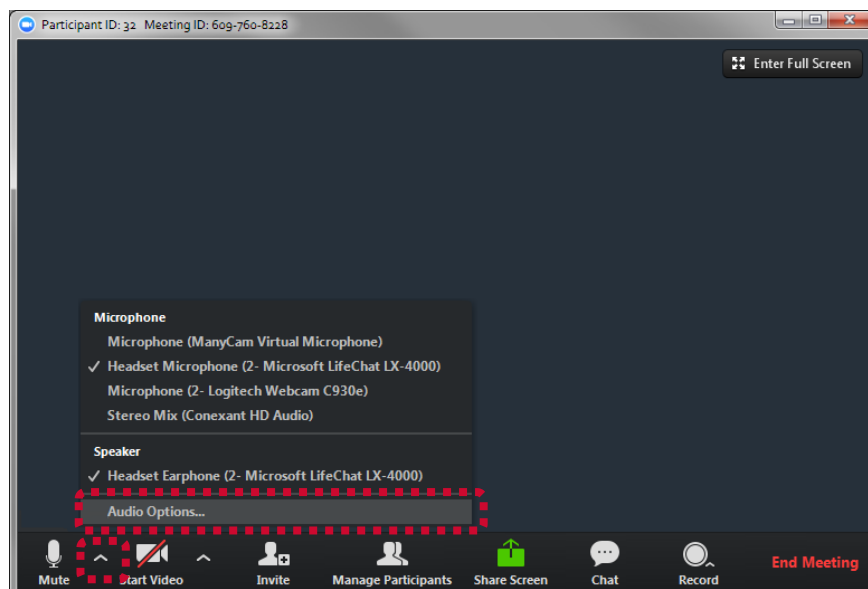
Participant ID: 32 Meeting ID: 609-760-8228

Enter Full Screen

Microphone
Microphone (ManyCam Virtual Microphone)
✓ Headset Microphone (2- Microsoft LifeChat LX-4000)
Microphone (2- Logitech Webcam C930e)
Stereo Mix (Conexant HD Audio)

Speaker
✓ Headset Earphone (2- Microsoft LifeChat LX-4000)

Audio Options...

Mute
Start Video
Invite
Manage Participants
Share Screen
Chat
Record
End Meeting